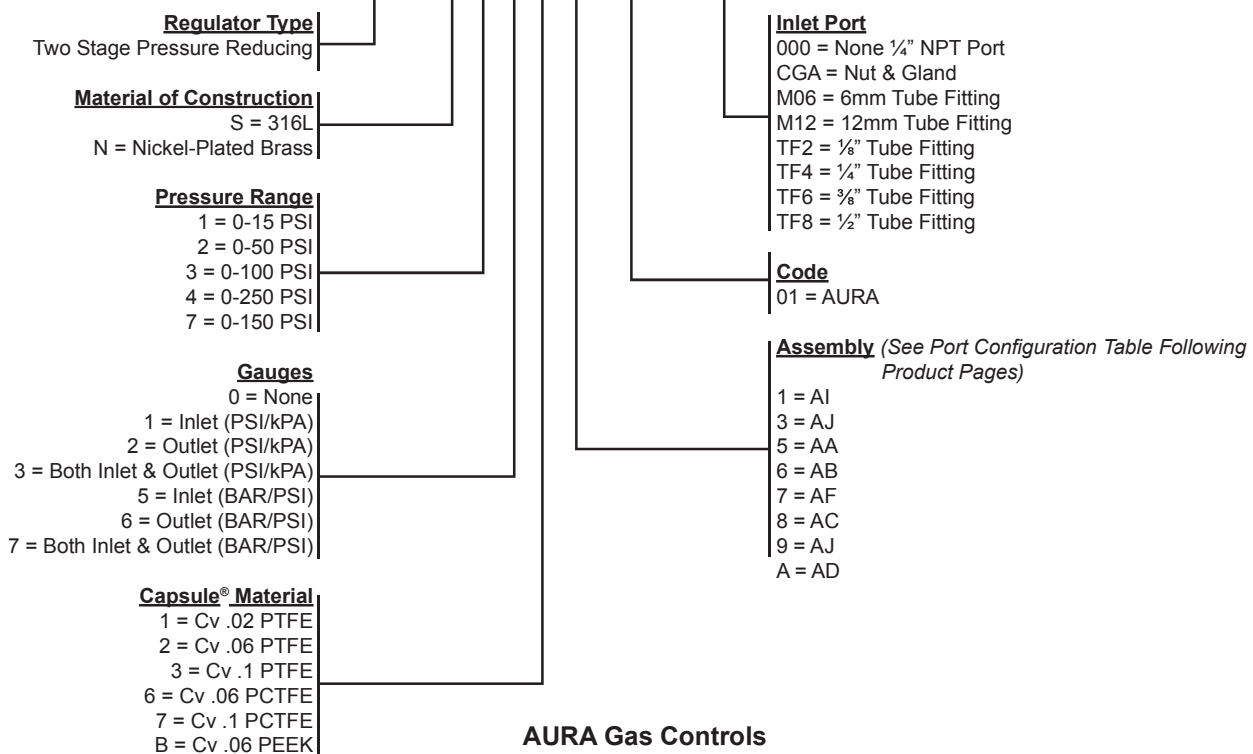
Regulator Type
Two Stage Pressure Reducing

Material of Construction
S = 316L
N = Nickel-Plated Brass

Pressure Range
1 = 0-15 PSI
2 = 0-50 PSI
3 = 0-100 PSI
4 = 0-250 PSI
7 = 0-150 PSI

Gauges
0 = None
1 = Inlet (PSI/kPA)
2 = Outlet (PSI/kPA)
3 = Both Inlet & Outlet (PSI/kPA)
5 = Inlet (BAR/PSI)
6 = Outlet (BAR/PSI)
7 = Both Inlet & Outlet (BAR/PSI)

Capsule® Material
1 = Cv .02 PTFE
2 = Cv .06 PTFE
3 = Cv .1 PTFE
6 = Cv .06 PCTFE
7 = Cv .1 PCTFE
B = Cv .06 PEEK

Inlet Port
000 = None ¼" NPT Port
CGA = Nut & Gland
M06 = 6mm Tube Fitting
M12 = 12mm Tube Fitting
TF2 = ⅛" Tube Fitting
TF4 = ¼" Tube Fitting
TF6 = ⅜" Tube Fitting
TF8 = ½" Tube Fitting

Code
01 = AURA

Assembly (See Port Configuration Table Following Product Pages)
1 = AI
3 = AJ
5 = AA
6 = AB
7 = AF
8 = AC
9 = AJ
A = AD

AURA Gas Controls